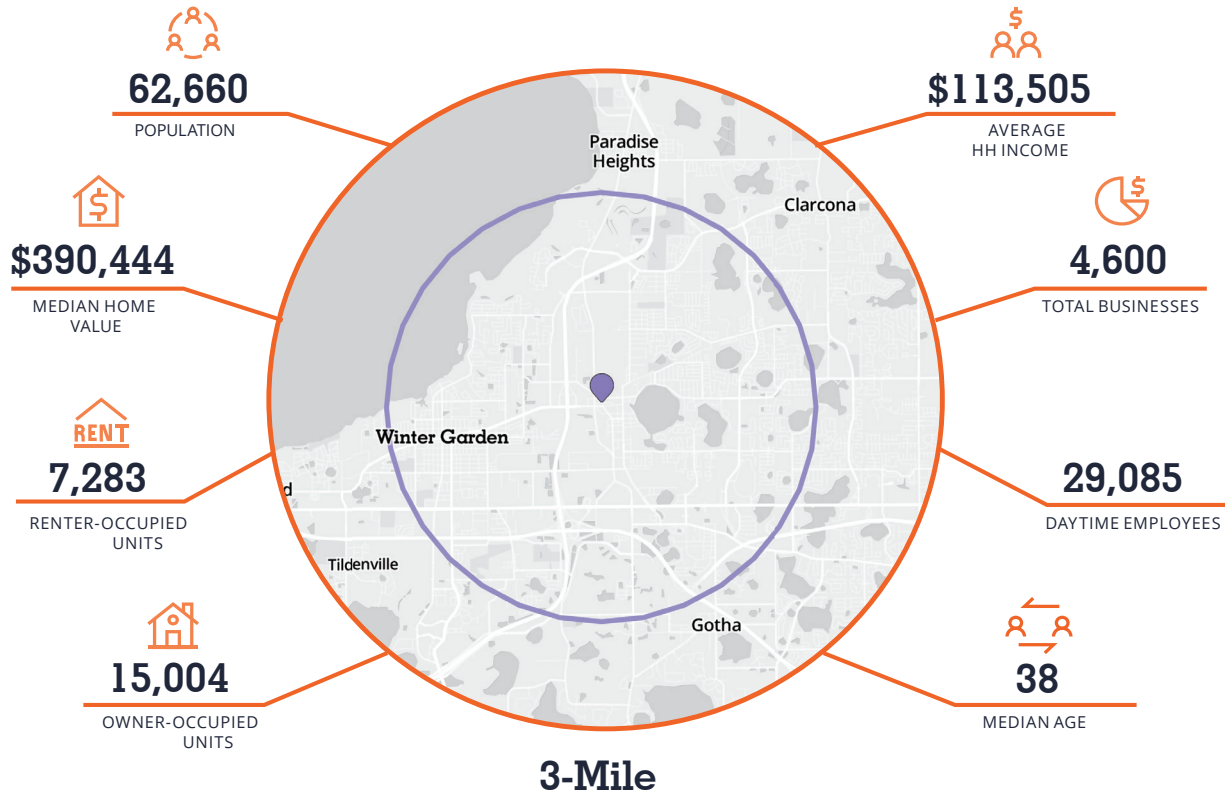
62,660
POPULATION

$113,505
AVERAGE HH INCOME

$390,444
MEDIAN HOME VALUE

4,600
TOTAL BUSINESSES

RENT
7,283
RENTER-OCCUPIED UNITS

29,085
DAYTIME EMPLOYEES

15,004
OWNER-OCCUPIED UNITS

38
MEDIAN AGE

Paradise Heights
Clarcona
Winter Garden
d
Tildenville
Gotha

3-Mile